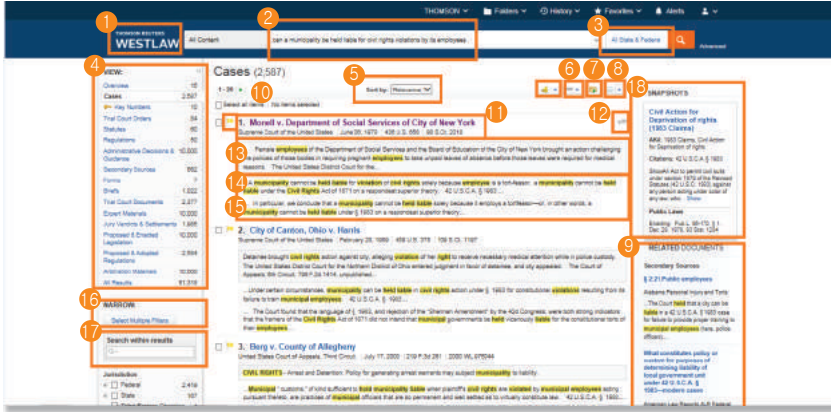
THOMSON REUTERS
WESTLAW

All Content

can a municipality be held liable for civil rights violations by its employees

All State & Federal

Advanced

THOMSON ∨ Folders ∨ History ∨ Favorites ∨ Alerts

1 2 3 4 5 6 7 8 9 10 11 12 13 14 15 16 17 18

VIEW:

| | |
|---|---|
| Overview | 10 |
| Cases | 2,587 |
| Key Numbers | 10 |
| Trial Court Orders | 54 |
| Statutes | 60 |
| Regulations | 60 |
| Administrative Decisions & Guidance | 10,000 |
| Secondary Sources | 862 |
| Forms | 0 |
| Briefs | 1,022 |
| Trial Court Documents | 2,877 |
| Expert Materials | 10,000 |
| Jury Verdicts & Settlements | 1,886 |
| Proposed & Enacted Legislation | 2,594 |
| Proposed & Adopted Regulations | 2,990 |
| Arbitration Materials | 10,000 |
| All Results | 61,319 |

NARROW
Select Multiple Filters

Search within results

Jurisdiction
Federal 2,419
State 187

Cases (2,587)

1 - 20

Sort by: Relevance

Select all items  No items selected

1. Monell v. Department of Social Services of City of New York
Supreme Court of the United States June 06, 1978 436 U.S. 658 98 S.Ct. 2018

...Female employees of the Department of Social Services and the Board of Education of the City of New York brought an action challenging the policies of these bodies in requiring pregnant employees to take unpaid leaves of absence before those leaves were required for medical reasons. The United States District Court for the...

...a municipality cannot be held liable for violation of civil rights solely because employee is a tort-feasor, municipality cannot be held liable under the Civil Rights Act of 1871 on a respondeat superior theory. 42 U.S.C.A. § 1983...

...in particular, we conclude that a municipality cannot be held liable solely because it employs a tortfeasor—or, in other words, a municipality cannot be held liable under § 1983 on a respondeat superior theory...

2. City of Canton, Ohio v. Harris
Supreme Court of the United States February 28, 1989 489 U.S. 378 109 S.Ct. 1197

Detainee brought civil rights action against city, alleging violation of her right to receive necessary medical attention while in police custody. The United States District Court for the Northern District of Ohio entered judgment in favor of detainee, and city appealed. The Court of Appeals, Sixth Circuit, 798 F.2d 1414, ...

...Under certain circumstances, municipality can be held liable under civil rights action under § 1983 for constitutional violations resulting from its failure to train municipal employees. 42 U.S.C.A. § 1983...

...The Court found that the language of § 1983, read against the background of the same legislative history, compels the conclusion that Congress did not intend municipalities to be held liable unless action pursuant to official municipal policy...

3. Berg v. County of Allegheny
United States Court of Appeals, Third Circuit. July 17, 2000 219 F.3d 261 2000 WL 975044

CIVIL RIGHTS - Arrest and Detention. Policy for generating arrest warrants may subject municipality to liability.

...Municipal "customs," of kind sufficient to hold municipality liable when plaintiff's civil rights are violated by municipal employees acting pursuant thereto, are practices of municipal officials that are so permanent and well settled as to virtually constitute law...

SNAPSHOTS

Civil Action for Deprivation of rights (1983 Claims)

AKA: 1983 Claims, Civil Action for Deprivation of rights

Citations: 42 U.S.C.A. § 1983

Show

Public Laws

RELATED DOCUMENTS

Secondary Sources

§ 2:21 Public employees

Alabama Personal Injury and Torts

...The Court held that a city can be liable in a 42 U.S.C.A. § 1983 case for failure to provide proper training to municipal employees (here, police officers)...

What constitutes policy or custom for purposes of determining liability of local government unit under 42 U.S.C.A. § 1983—modern cases